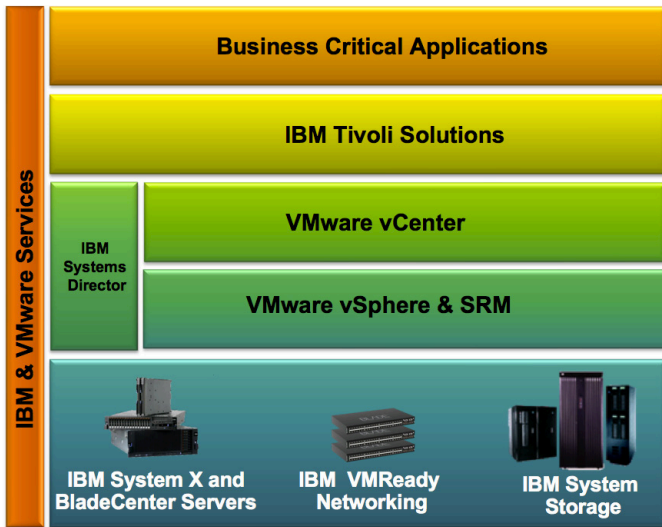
IBM & VMware Services

Business Critical Applications

IBM Tivoli Solutions

IBM Systems Director

VMware vCenter

VMware vSphere & SRM

IBM System X and BladeCenter Servers

IBM VMReady Networking

IBM System Storage